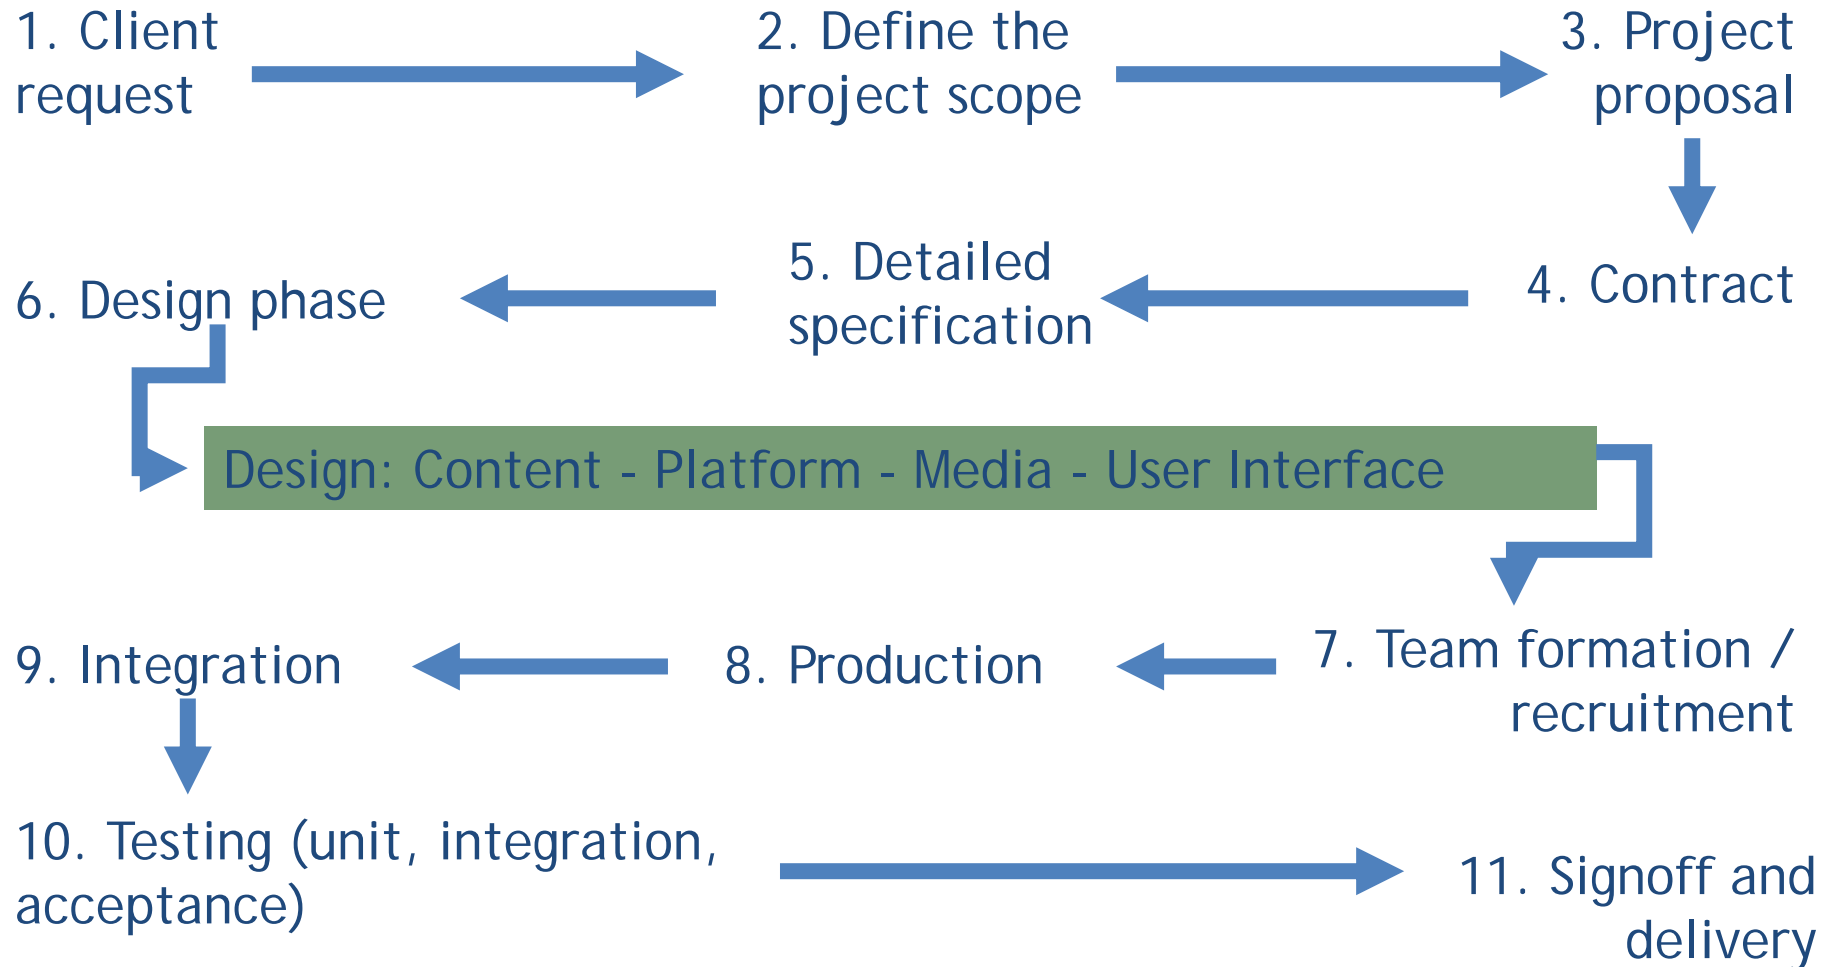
1. Client request

2. Define the project scope

3. Project proposal

4. Contract

5. Detailed specification

6. Design phase

Design: Content - Platform - Media - User Interface

7. Team formation / recruitment

8. Production

9. Integration

10. Testing (unit, integration, acceptance)

11. Signoff and delivery